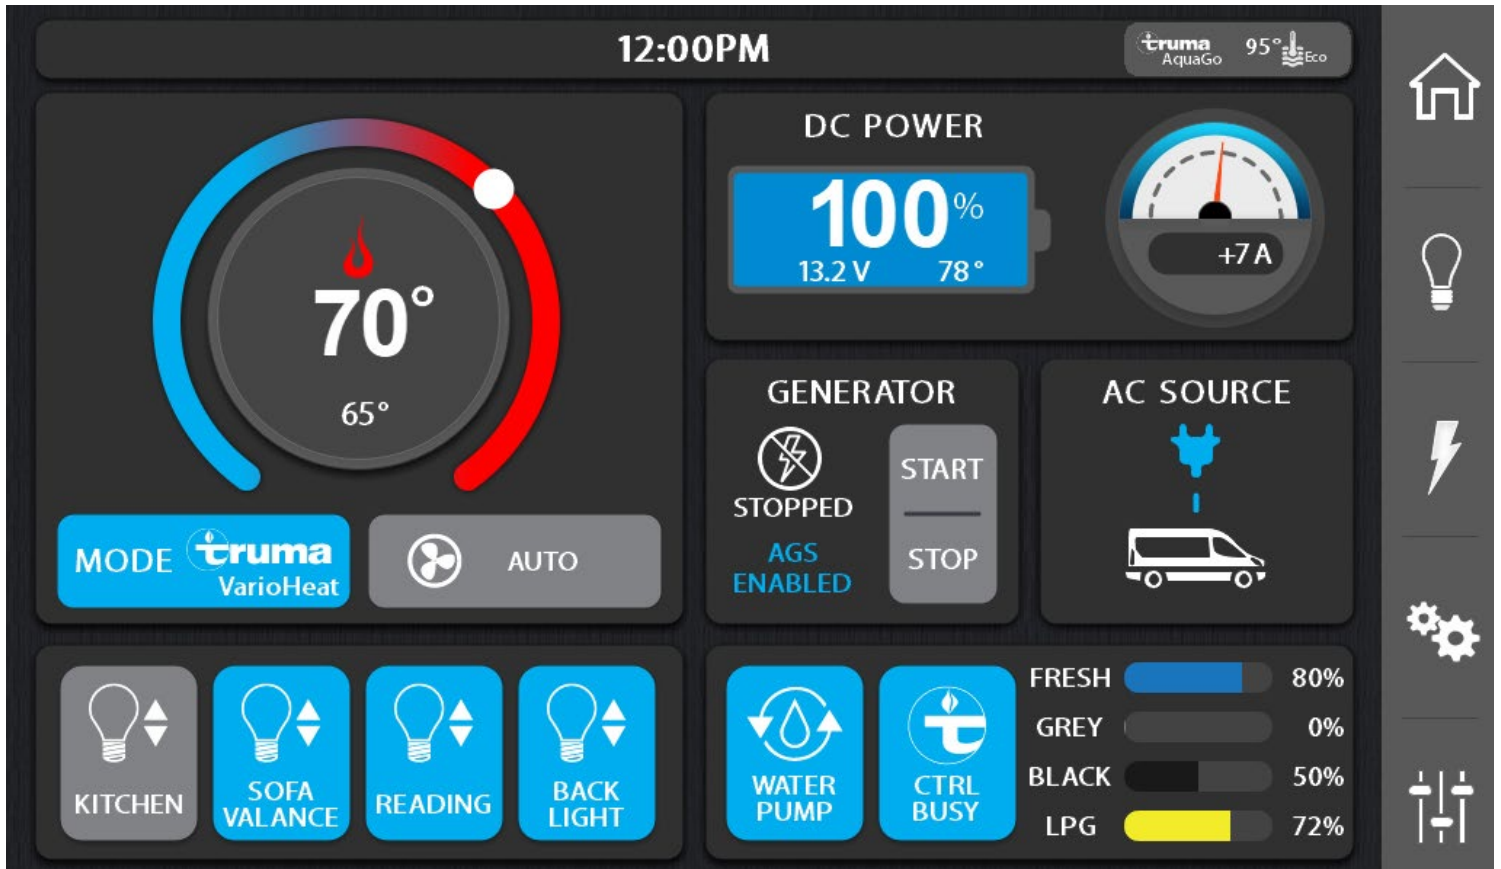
12:00PM

truma AquaGo 95° Eco

70°

65°

MODE truma VarioHeat

AUTO

DC POWER

100%

13.2 V 78°

+7 A

GENERATOR

STOPPED

AGS ENABLED

START

STOP

AC SOURCE

KITCHEN

SOFA VALANCE

READING

BACK LIGHT

WATER PUMP

CTRL BUSY

| FRESH | 80% |
|---|---|
| GREY | 0% |
| BLACK | 50% |
| LPG | 72% |